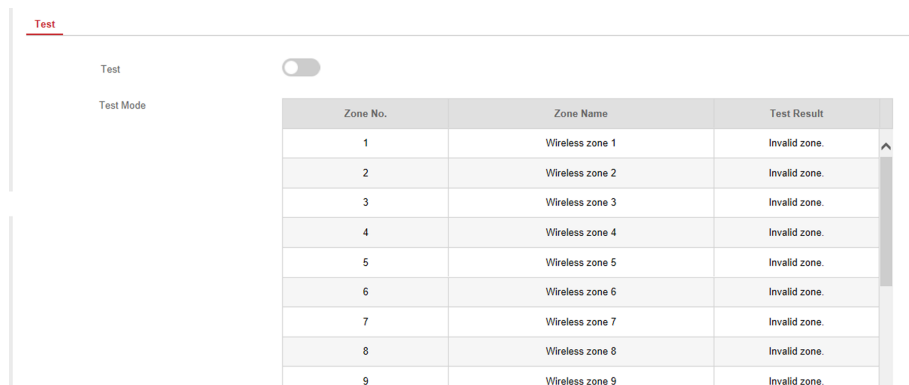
Test

Test

Test Mode

| Zone No. | Zone Name | Test Result |
|---|---|---|
| 1 | Wireless zone 1 | Invalid zone. |
| 2 | Wireless zone 2 | Invalid zone. |
| 3 | Wireless zone 3 | Invalid zone. |
| 4 | Wireless zone 4 | Invalid zone. |
| 5 | Wireless zone 5 | Invalid zone. |
| 6 | Wireless zone 6 | Invalid zone. |
| 7 | Wireless zone 7 | Invalid zone. |
| 8 | Wireless zone 8 | Invalid zone. |
| 9 | Wireless zone 9 | Invalid zone. |